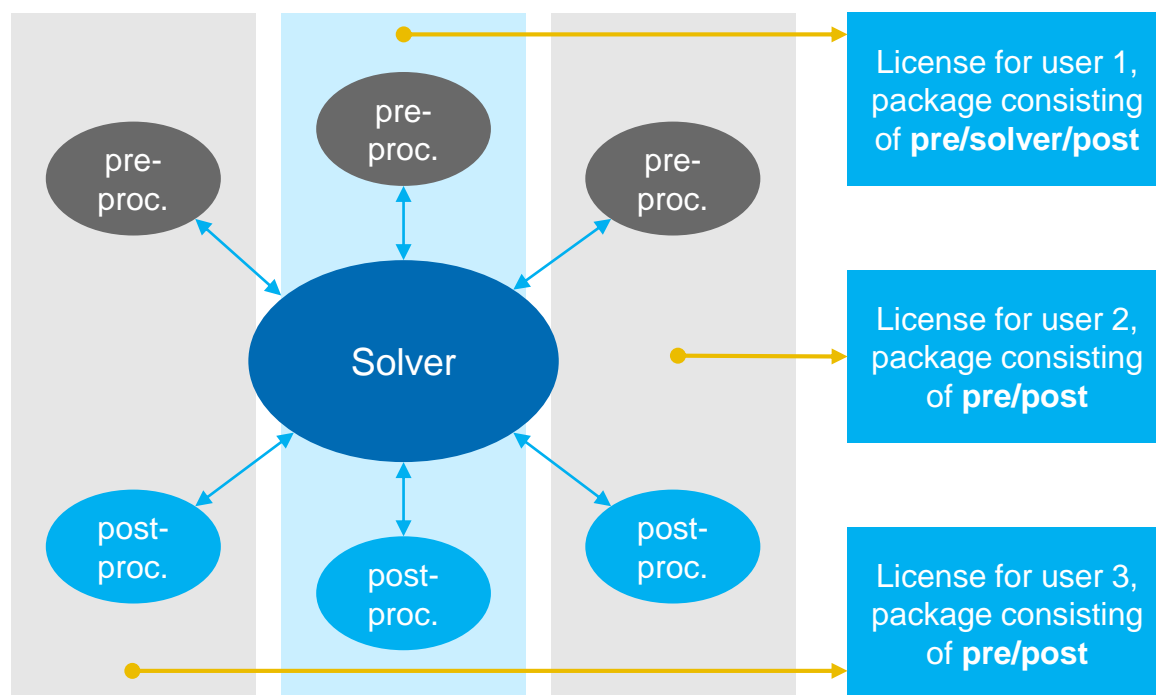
pre-proc.

pre-proc.

pre-proc.

Solver

post-proc.

post-proc.

post-proc.

License for user 1, package consisting of **pre/solver/post**

License for user 2, package consisting of **pre/post**

License for user 3, package consisting of **pre/post**